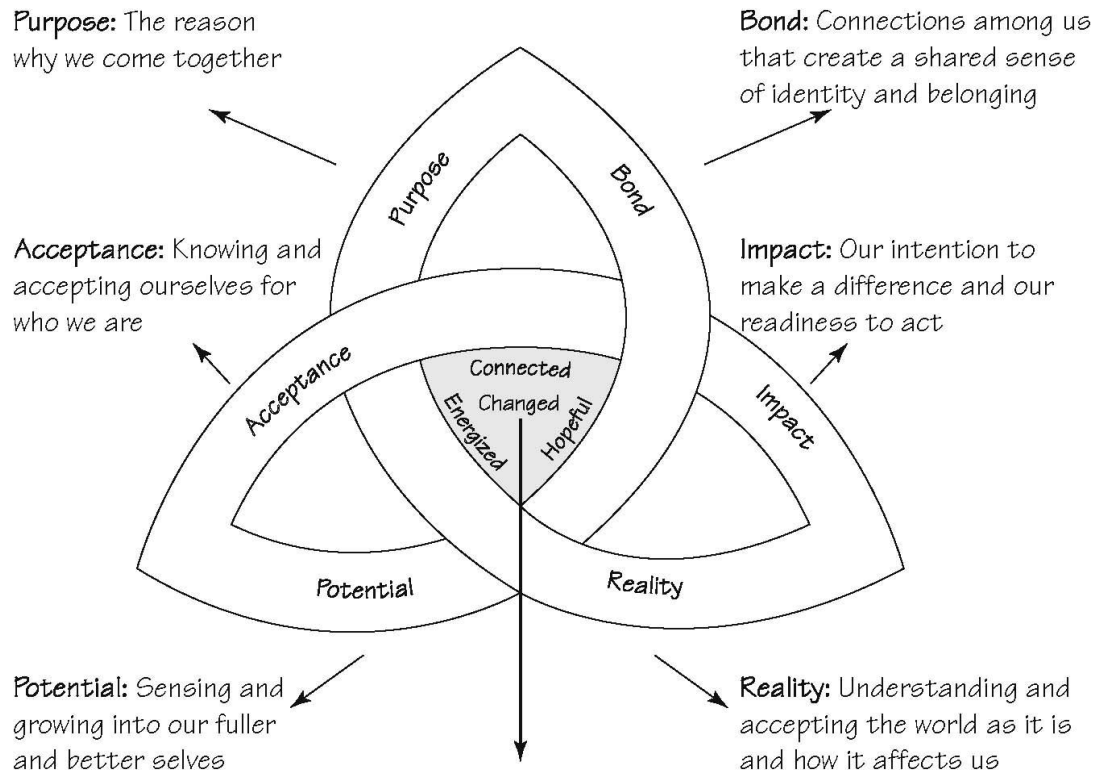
Purpose: The reason why we come together

Bond: Connections among us that create a shared sense of identity and belonging

Purpose

Bond

Acceptance: Knowing and accepting ourselves for who we are

Impact: Our intention to make a difference and our readiness to act

Acceptance

Connected

Changed

Energized

Hopeful

Impact

Potential

Reality

Potential: Sensing and growing into our fuller and better selves

Reality: Understanding and accepting the world as it is and how it affects us